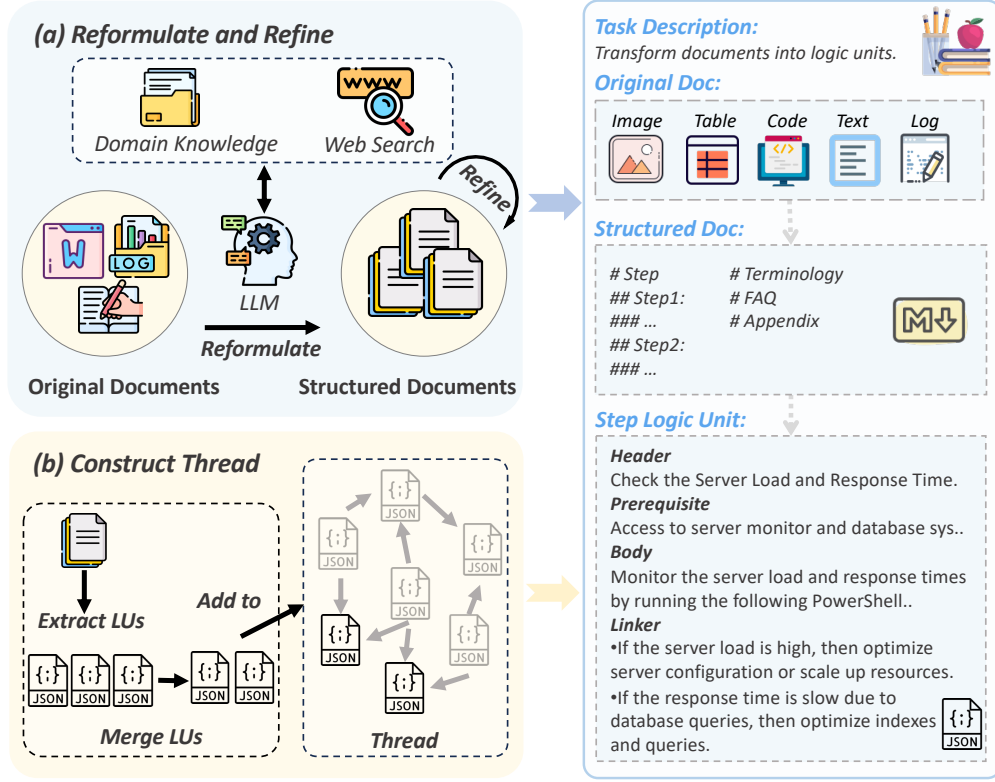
(a) Reformulate and Refine

Domain Knowledge

WWW

Web Search

Refine

W

LOG

LLM

Reformulate

Original Documents

Structured Documents

(b) Construct Thread

Extract LUs

Add to

{;}
JSON

{;}
JSON

{;}
JSON

{;}
JSON

{;}
JSON

Merge LUs

{;}
JSON

{;}
JSON

{;}
JSON

{;}
JSON

{;}
JSON

{;}
JSON

{;}
JSON

{;}
JSON

Thread

Task Description:
Transform documents into logic units.

Original Doc:

Image Table Code Text Log

Structured Doc:

# Step
## Step1:
### …
## Step2:
### …

# Terminology
# FAQ
# Appendix

Step Logic Unit:

Header
Check the Server Load and Response Time.
Prerequisite
Access to server monitor and database sys..
Body
Monitor the server load and response times by running the following PowerShell..
Linker
•If the server load is high, then optimize server configuration or scale up resources.
•If the response time is slow due to database queries, then optimize indexes and queries.

{;}
JSON